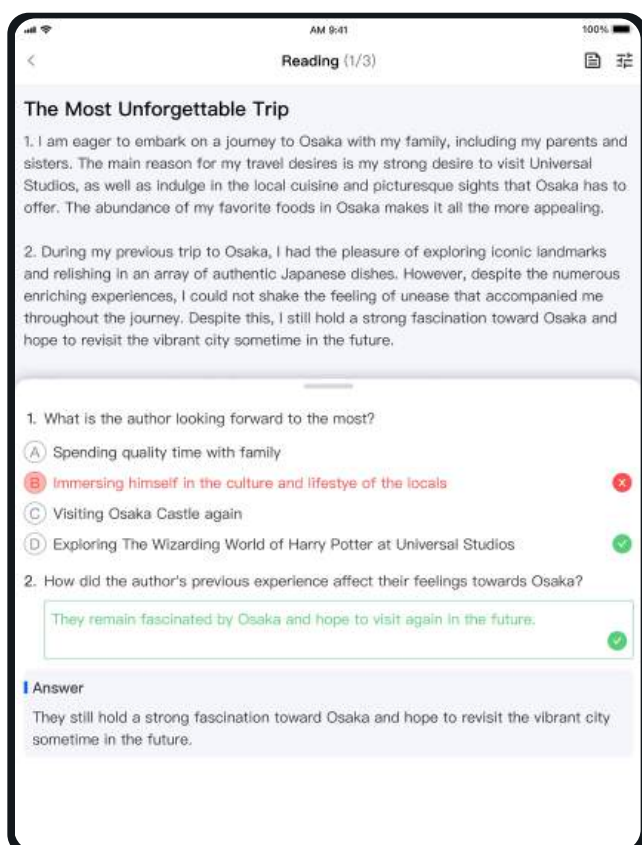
AM 9:41

100%

Reading (1/3)

The Most Unforgettable Trip

1. I am eager to embark on a journey to Osaka with my family, including my parents and sisters. The main reason for my travel desires is my strong desire to visit Universal Studios, as well as indulge in the local cuisine and picturesque sights that Osaka has to offer. The abundance of my favorite foods in Osaka makes it all the more appealing.

2. During my previous trip to Osaka, I had the pleasure of exploring iconic landmarks and relishing in an array of authentic Japanese dishes. However, despite the numerous enriching experiences, I could not shake the feeling of unease that accompanied me throughout the journey. Despite this, I still hold a strong fascination toward Osaka and hope to revisit the vibrant city sometime in the future.

1. What is the author looking forward to the most?

A Spending quality time with family

B Immersing himself in the culture and lifestye of the locals

C Visiting Osaka Castle again

D Exploring The Wizarding World of Harry Potter at Universal Studios

2. How did the author's previous experience affect their feelings towards Osaka?

They remain fascinated by Osaka and hope to visit again in the future.

Answer

They still hold a strong fascination toward Osaka and hope to revisit the vibrant city sometime in the future.